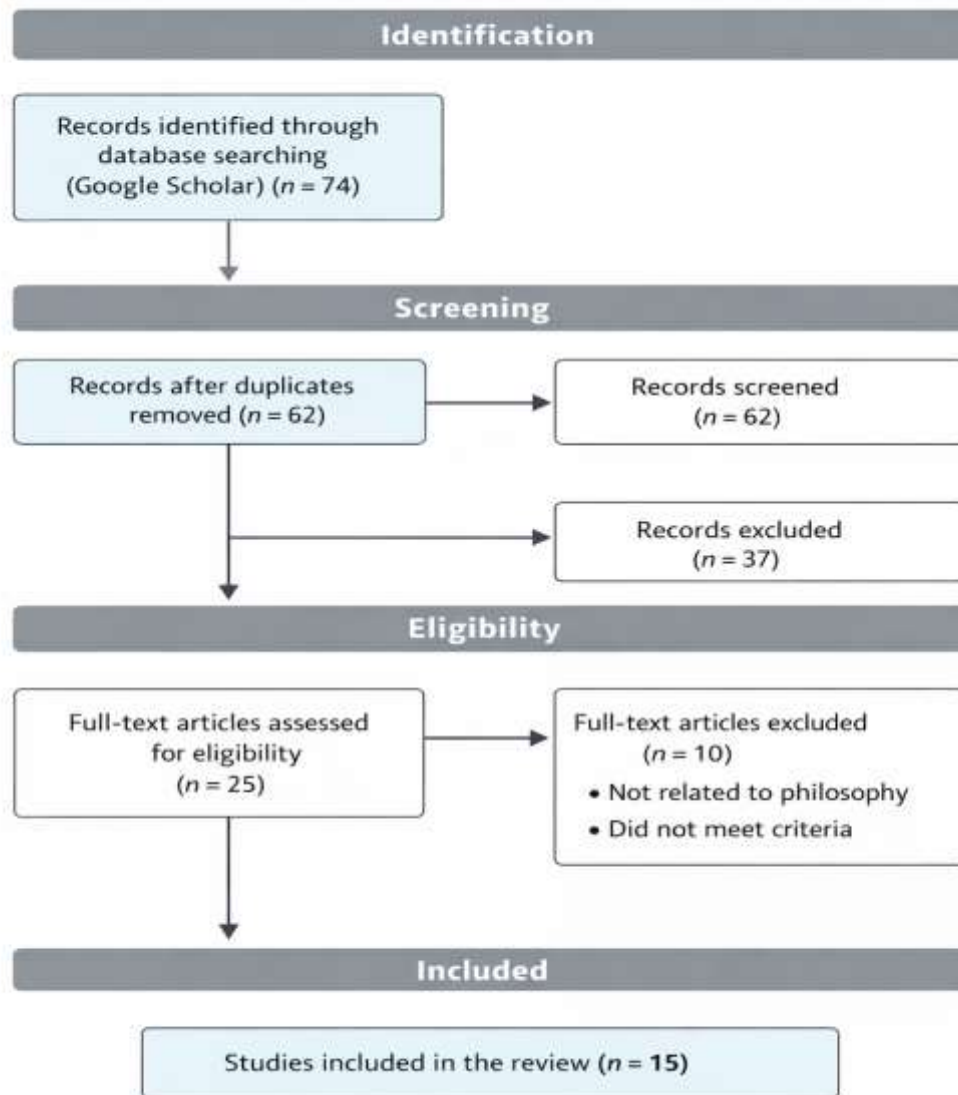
Identification

Records identified through database searching (Google Scholar) ($n = 74$)

Screening

Records after duplicates removed ($n = 62$)

Records screened ($n = 62$)

Records excluded ($n = 37$)

Eligibility

Full-text articles assessed for eligibility ($n = 25$)

Full-text articles excluded ($n = 10$)
• Not related to philosophy
• Did not meet criteria

Included

Studies included in the review ($n = \mathbf{15}$)